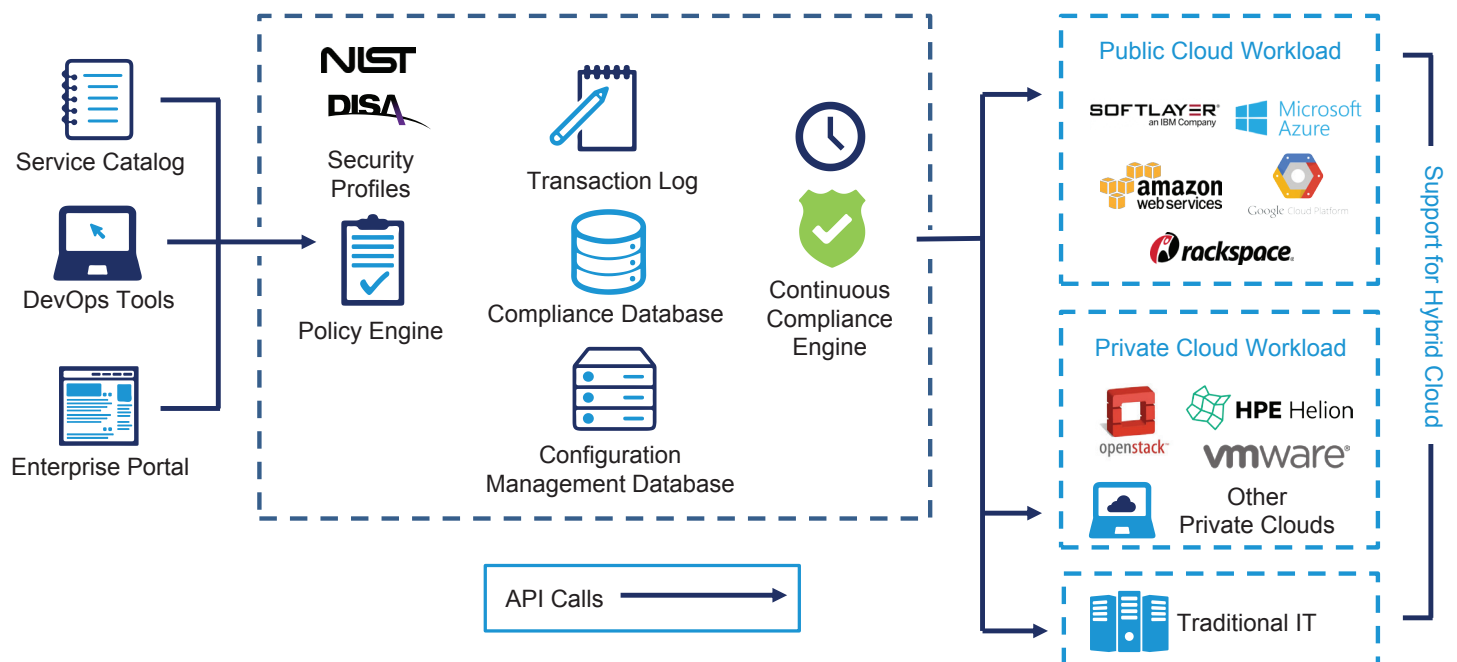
Service Catalog

DevOps Tools

Enterprise Portal

NIST

DISA

Security Profiles

Policy Engine

Transaction Log

Compliance Database

Configuration Management Database

Continuous Compliance Engine

API Calls

Public Cloud Workload

SOFTLAYER an IBM Company

Microsoft Azure

amazon web services

Google Cloud Platform

rackspace

Private Cloud Workload

openstack

HPE Helion

vmware

Other Private Clouds

Traditional IT

Support for Hybrid Cloud